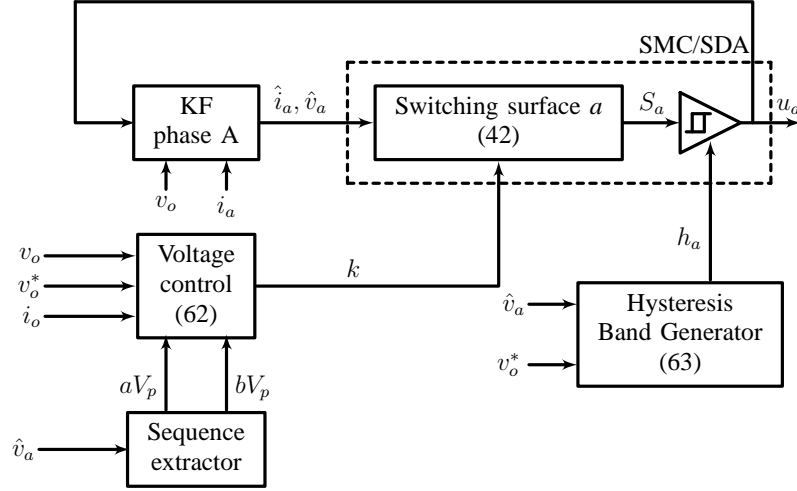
SMC/SDA

KF phase A

$\hat{i}_a, \hat{v}_a$

Switching surface $a$ (42)

$S_a$

$u_a$

$v_o$

$i_a$

$v_o$

$v_o^*$

$i_o$

Voltage control (62)

$k$

$h_a$

$\hat{v}_a$

Hysteresis Band Generator (63)

$v_o^*$

$aV_p$

$bV_p$

$\hat{v}_a$

Sequence extractor